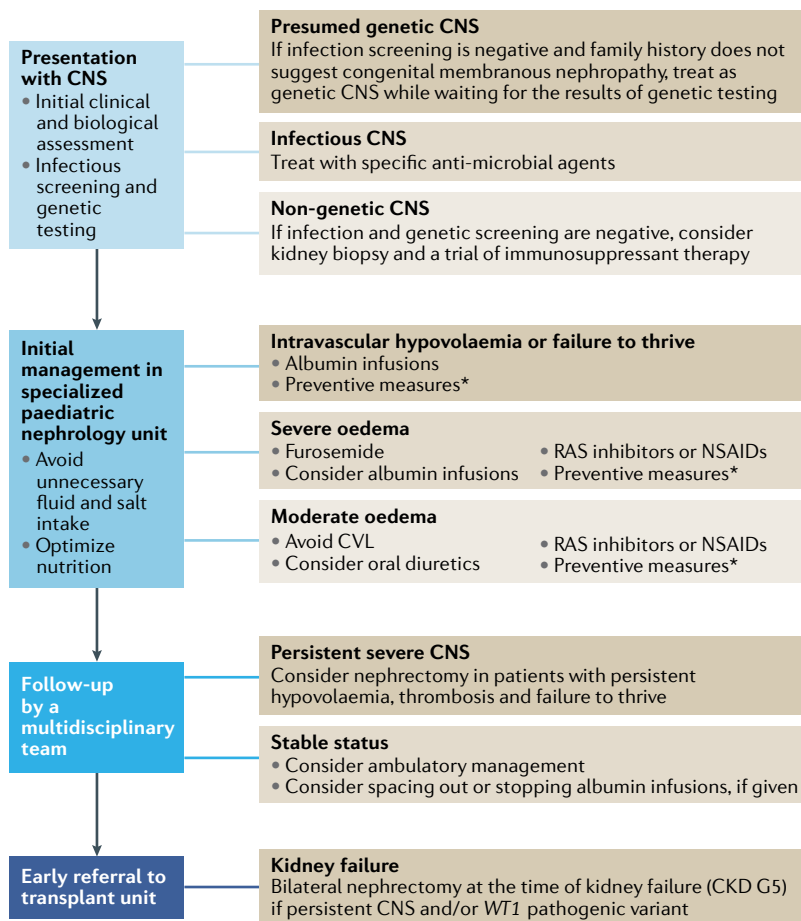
Presentation with CNS
• Initial clinical and biological assessment
• Infectious screening and genetic testing

Presumed genetic CNS
If infection screening is negative and family history does not suggest congenital membranous nephropathy, treat as genetic CNS while waiting for the results of genetic testing

Infectious CNS
Treat with specific anti-microbial agents

Non-genetic CNS
If infection and genetic screening are negative, consider kidney biopsy and a trial of immunosuppressant therapy

Initial management in specialized paediatric nephrology unit
• Avoid unnecessary fluid and salt intake
• Optimize nutrition

Intravascular hypovolaemia or failure to thrive
• Albumin infusions
• Preventive measures*

Severe oedema
• Furosemide
• Consider albumin infusions
• RAS inhibitors or NSAIDs
• Preventive measures*

Moderate oedema
• Avoid CVL
• Consider oral diuretics
• RAS inhibitors or NSAIDs
• Preventive measures*

Follow-up by a multidisciplinary team

Persistent severe CNS
Consider nephrectomy in patients with persistent hypovolaemia, thrombosis and failure to thrive

Stable status
• Consider ambulatory management
• Consider spacing out or stopping albumin infusions, if given

Early referral to transplant unit

Kidney failure
Bilateral nephrectomy at the time of kidney failure (CKD G5) if persistent CNS and/or WT1 pathogenic variant